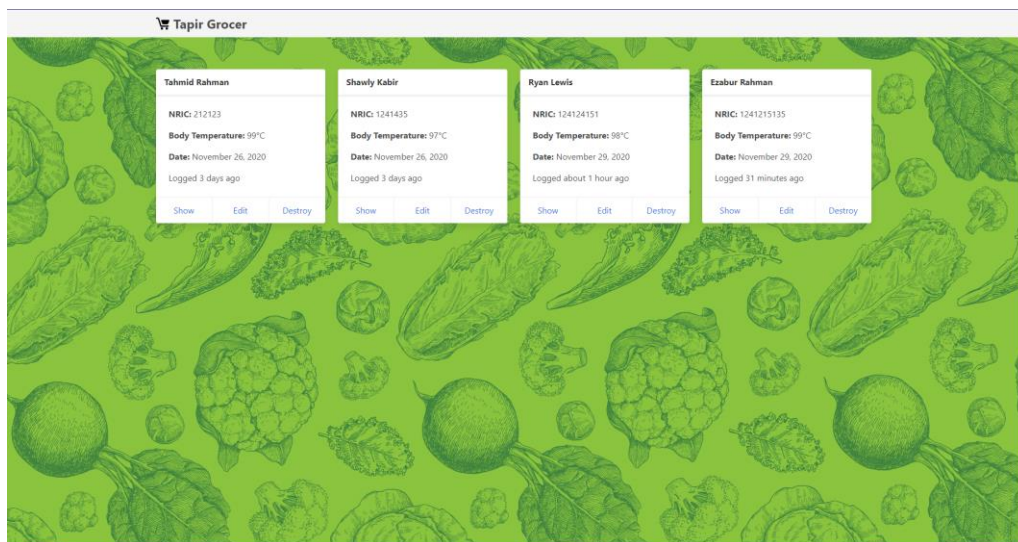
Tapir Grocer

Tahmid Rahman

NRIC: 212123

Body Temperature: 99°C

Date: November 26, 2020

Logged 3 days ago

Show Edit Destroy

Shawly Kabir

NRIC: 1241435

Body Temperature: 97°C

Date: November 26, 2020

Logged 3 days ago

Show Edit Destroy

Ryan Lewis

NRIC: 124124151

Body Temperature: 98°C

Date: November 29, 2020

Logged about 1 hour ago

Show Edit Destroy

Ezabur Rahman

NRIC: 1241215135

Body Temperature: 99°C

Date: November 29, 2020

Logged 31 minutes ago

Show Edit Destroy